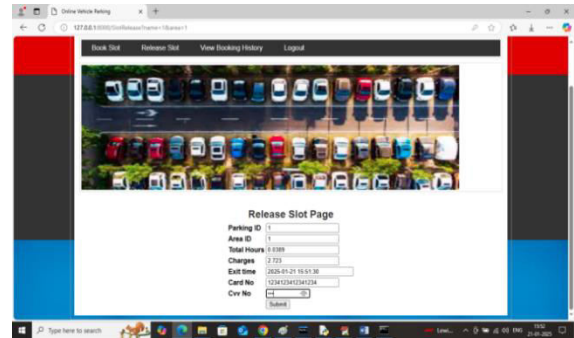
Online Vehicle Parking

127.0.0.1:8000/SlotRelease?name=1&area=1

Book Slot Release Slot View Booking History Logout

Release Slot Page

Parking ID 1
Area ID 1
Total Hours 0.0389
Charges 2.723
Exit time 2025-01-21 15:51:30
Card No 1234123412341234
Cvv No •••

Submit

Type here to search

Low...

ENG

15:52
21-01-2025